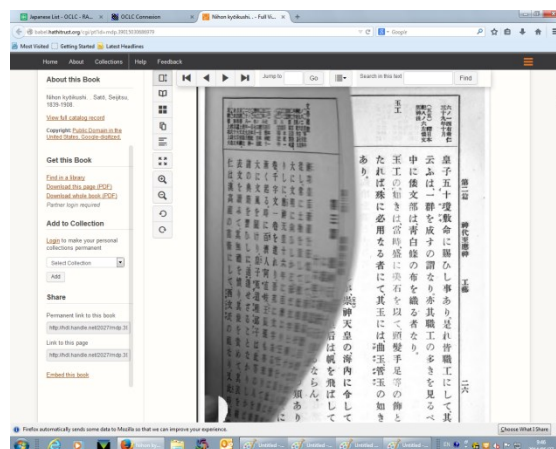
Japanese List - OCLC - RA... | OCLC Connexion | Nihon kyōikushi ... - Full Vi...

babel.hathitrust.org/cgi/pt?id=mdp.39015

Most Visited | Getting Started | Latest Headlines

Home | About | Collections | Help | Feedback

About this Book

Nihon kyōikushi. . Satō, Seijirou, 1839-1908.

View full catalog record

Copyright: Public Domain in the United States, Google-digitized.

Get this Book

Find in a library
Download this page (PDF)
Download whole book (PDF)
Partner login required

Add to Collection

Login to make your personal collections permanent

Select Collection

Add

Share

Permanent link to this book

http://hdl.handle.net/2027/mdp.39

Link to this page

http://hdl.handle.net/2027/mdp.39

Embed this book

Jump to | Go | Search in this text | Find

皇子五十瓊敷命に賜ひし事あり是れ件職工にして其
云ふは一部を成すの謂なり亦其職工の多きを見るべ
中に倭文部は青白縷の布を織る者なり。
玉工の如きは當時盛に玉を以て頭髮手足等の飾と
たれば殊に必用なる者にて其玉には珊玉瑱玉の如き
あり。

第二篇　神代至崇神　工藝　二六

玉工

Firefox automatically sends some data to Mozilla so that we can improve your experience.

Choose What I Share